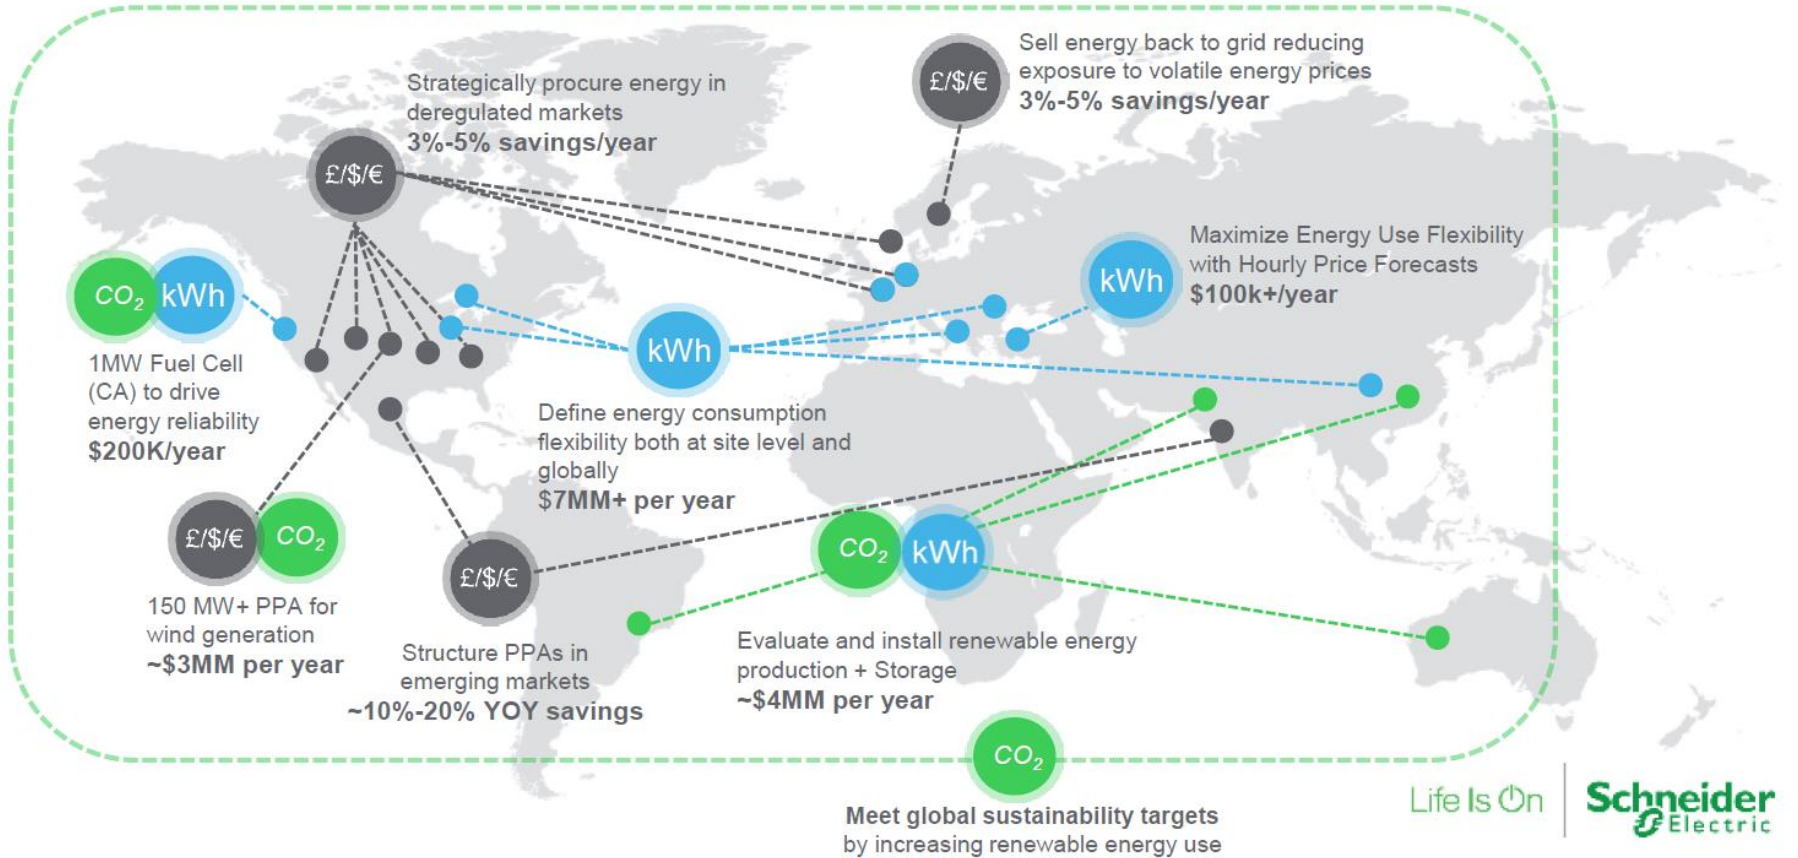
Strategically procure energy in deregulated markets
3%-5% savings/year

£/$/€

Sell energy back to grid reducing exposure to volatile energy prices
3%-5% savings/year

£/$/€

$CO_2$ kWh

1MW Fuel Cell (CA) to drive energy reliability
$200K/year

kWh

Define energy consumption flexibility both at site level and globally
$7MM+ per year

kWh

Maximize Energy Use Flexibility with Hourly Price Forecasts
$100k+/year

£/$/€ $CO_2$

150 MW+ PPA for wind generation
~$3MM per year

£/$/€

Structure PPAs in emerging markets
~10%-20% YOY savings

$CO_2$ kWh

Evaluate and install renewable energy production + Storage
~$4MM per year

$CO_2$

Meet global sustainability targets by increasing renewable energy use

Life Is On

Schneider Electric